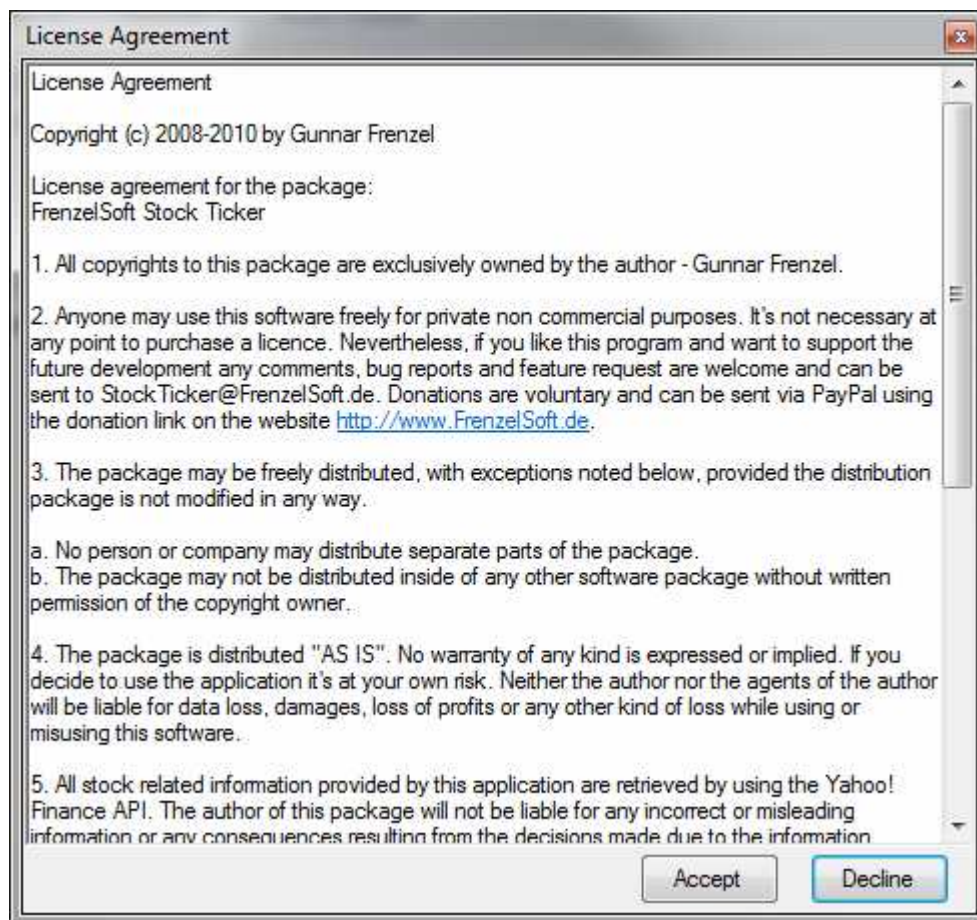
License Agreement

License Agreement

Copyright (c) 2008-2010 by Gunnar Frenzel

License agreement for the package:
FrenzelSoft Stock Ticker

1. All copyrights to this package are exclusively owned by the author - Gunnar Frenzel.

2. Anyone may use this software freely for private non commercial purposes. It's not necessary at any point to purchase a licence. Nevertheless, if you like this program and want to support the future development any comments, bug reports and feature request are welcome and can be sent to StockTicker@FrenzelSoft.de. Donations are voluntary and can be sent via PayPal using the donation link on the website http://www.FrenzelSoft.de.

3. The package may be freely distributed, with exceptions noted below, provided the distribution package is not modified in any way.

a. No person or company may distribute separate parts of the package.
b. The package may not be distributed inside of any other software package without written permission of the copyright owner.

4. The package is distributed "AS IS". No warranty of any kind is expressed or implied. If you decide to use the application it's at your own risk. Neither the author nor the agents of the author will be liable for data loss, damages, loss of profits or any other kind of loss while using or misusing this software.

5. All stock related information provided by this application are retrieved by using the Yahoo! Finance API. The author of this package will not be liable for any incorrect or misleading information or any consequences resulting from the decisions made due to the information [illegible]

Accept Decline